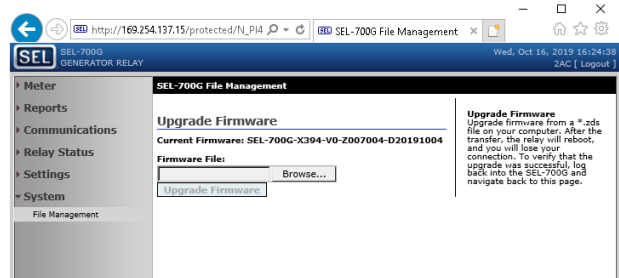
http://169.254.137.15/protected/N_PI4

SEL-700G File Management

SEL

SEL-700G
GENERATOR RELAY

Wed, Oct 16, 2019 16:24:38
2AC [ Logout ]

Meter
Reports
Communications
Relay Status
Settings
System
File Management

SEL-700G File Management

Upgrade Firmware

Current Firmware: SEL-700G-X394-V0-Z007004-D20191004

Firmware File:

Browse...

Upgrade Firmware

Upgrade Firmware
Upgrade firmware from a *.zds file on your computer. After the transfer, the relay will reboot, and you will lose your connection. To verify that the upgrade was successful, log back into the SEL-700G and navigate back to this page.